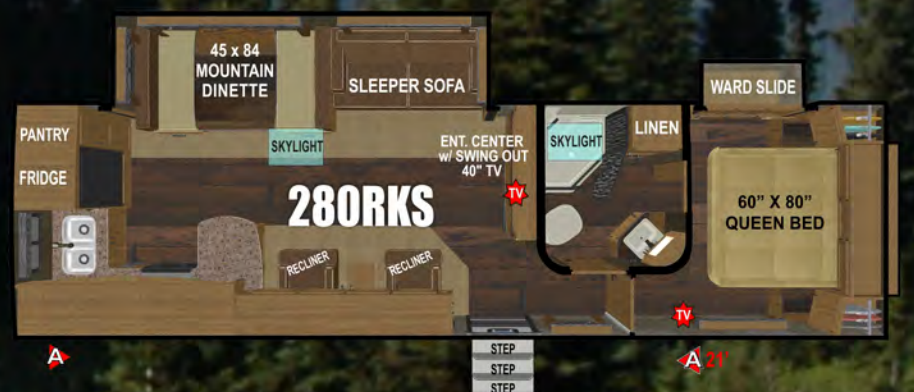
45 x 84 MOUNTAIN DINETTE

SLEEPER SOFA

WARD SLIDE

PANTRY

FRIDGE

SKYLIGHT

ENT. CENTER w/ SWING OUT 40" TV

TV

SKYLIGHT

LINEN

280RKS

60" X 80" QUEEN BED

RECLINER

RECLINER

TV

A

STEP

STEP

STEP

A 21'